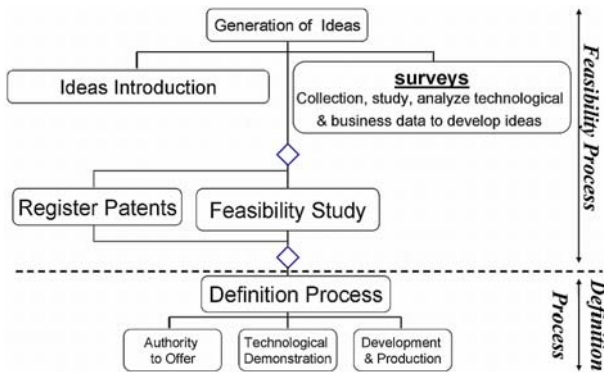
Generation of Ideas

Ideas Introduction

surveys
Collection, study, analyze technological & business data to develop ideas

Feasibility Process

Register Patents

Feasibility Study

Definition Process

Definition Process

Authority to Offer

Technological Demonstration

Development & Production